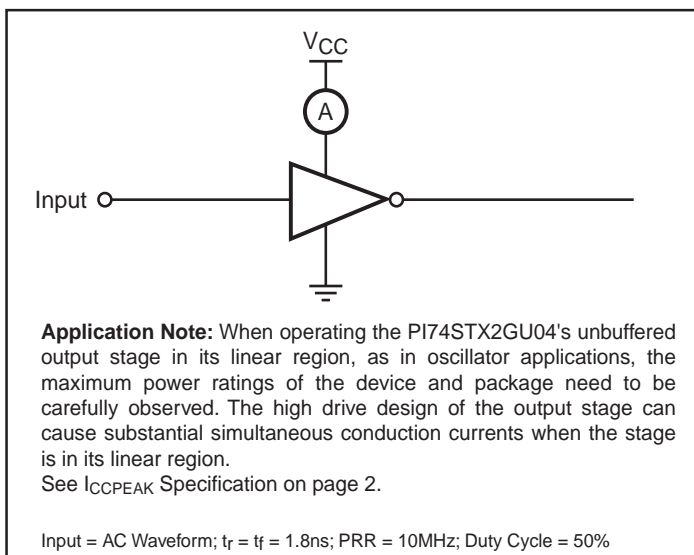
$V_{CC}$

A

Input

**Application Note:** When operating the PI74STX2GU04's unbuffered output stage in its linear region, as in oscillator applications, the maximum power ratings of the device and package need to be carefully observed. The high drive design of the output stage can cause substantial simultaneous conduction currents when the stage is in its linear region.
See $I_{CCPEAK}$ Specification on page 2.

Input = AC Waveform; $t_r = t_f = 1.8ns$; PRR = 10MHz; Duty Cycle = 50%